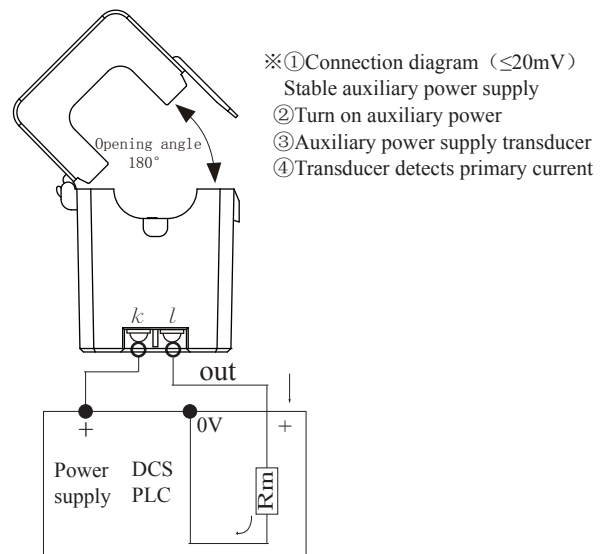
※①Connection diagram（≤20mV）
Stable auxiliary power supply
②Turn on auxiliary power
③Auxiliary power supply transducer
④Transducer detects primary current

Opening angle
180°

k l

out

+

0V

+

Power supply

DCS PLC

Rm